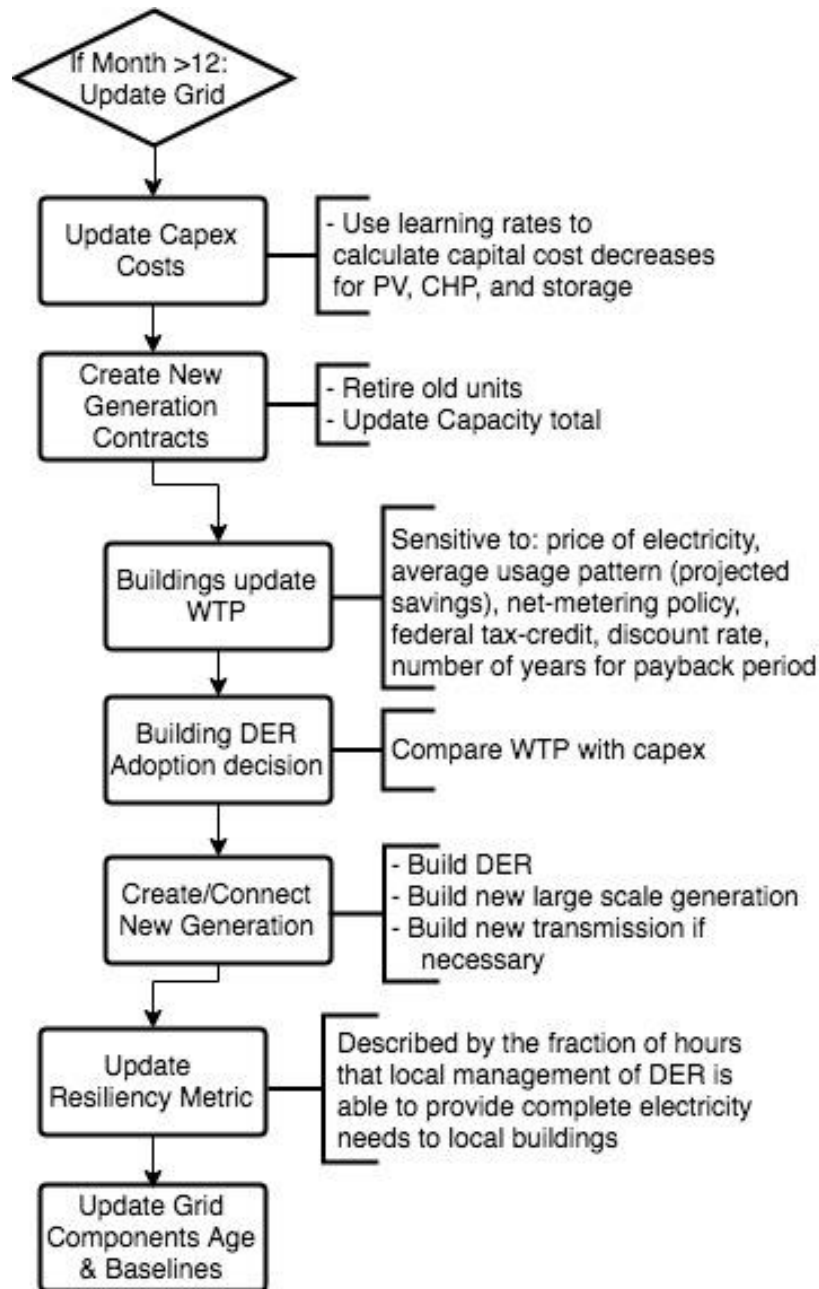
If Month >12: Update Grid

Update Capex Costs

- Use learning rates to calculate capital cost decreases for PV, CHP, and storage

Create New Generation Contracts

- Retire old units
- Update Capacity total

Buildings update WTP

Sensitive to: price of electricity, average usage pattern (projected savings), net-metering policy, federal tax-credit, discount rate, number of years for payback period

Building DER Adoption decision

Compare WTP with capex

Create/Connect New Generation

- Build DER
- Build new large scale generation
- Build new transmission if necessary

Update Resiliency Metric

Described by the fraction of hours that local management of DER is able to provide complete electricity needs to local buildings

Update Grid Components Age & Baselines